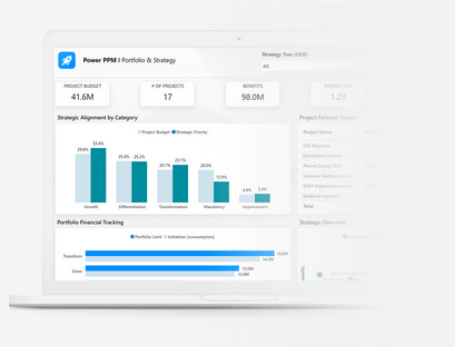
Power PPM | Portfolio & Strategy

Strategy Tree (OKR)

All

PROJECT BUDGET
41.6M

# OF PROJECTS
17

BENEFITS
98.0M

AVERAGE ROI
1.29

Strategic Alignment by Category

Project Budget Strategic Priority

29.4% 33.4%
25.4% 25.2%
20.1% 23.1%
20.0% 12.9%
4.8% 5.4%

Growth
Differentiation
Transformation
Mandatory
Improvement

Project Forecast Tracker

Project Name

Portfolio Financial Tracking

Portfolio Limit Initiatives (consumption)

Transform
15.0M
14.7M

Grow
13.0M
10.8M

Strategic Overview